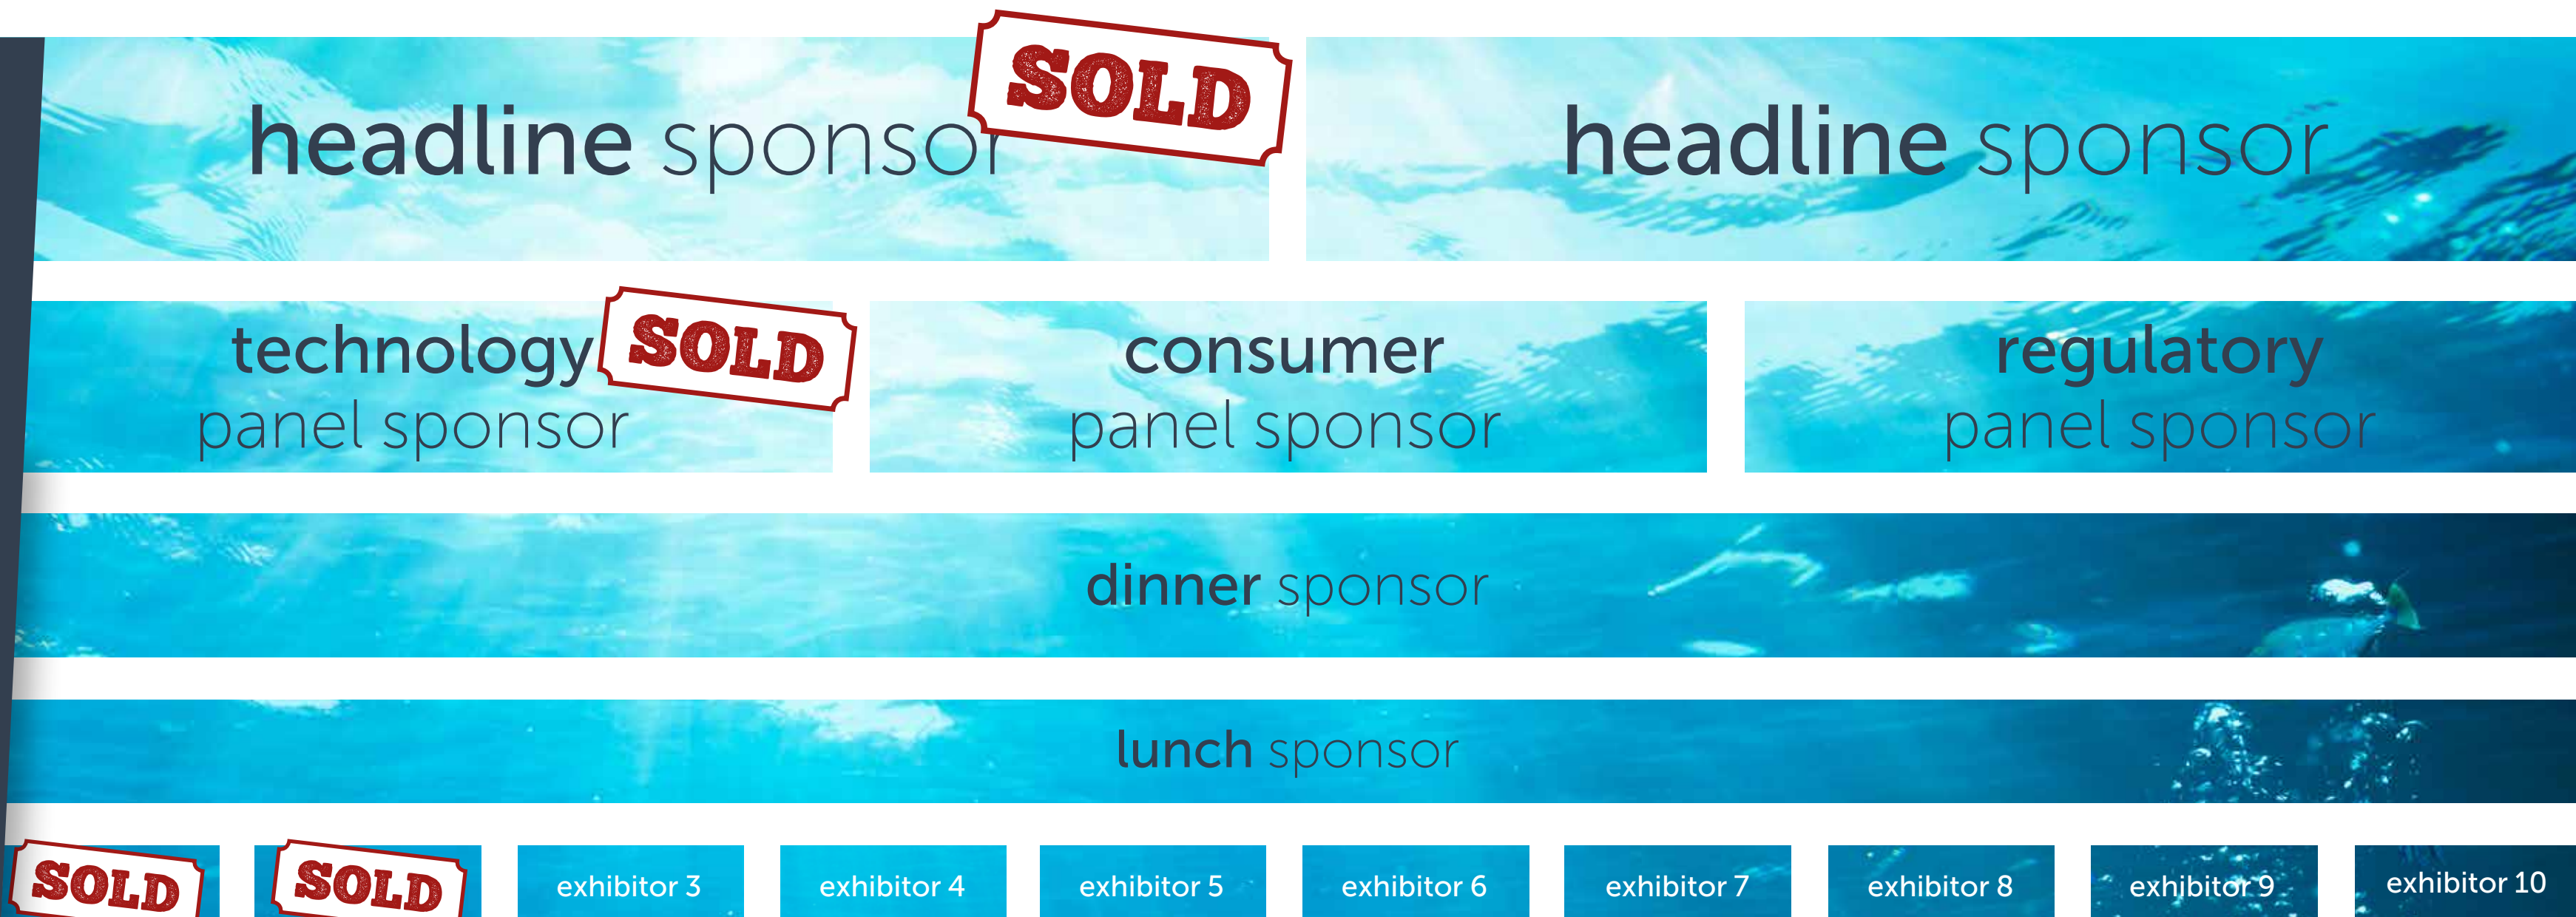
headline sponsor SOLD

headline sponsor

technology panel sponsor SOLD

consumer panel sponsor

regulatory panel sponsor

dinner sponsor

lunch sponsor

SOLD

SOLD

exhibitor 3

exhibitor 4

exhibitor 5

exhibitor 6

exhibitor 7

exhibitor 8

exhibitor 9

exhibitor 10